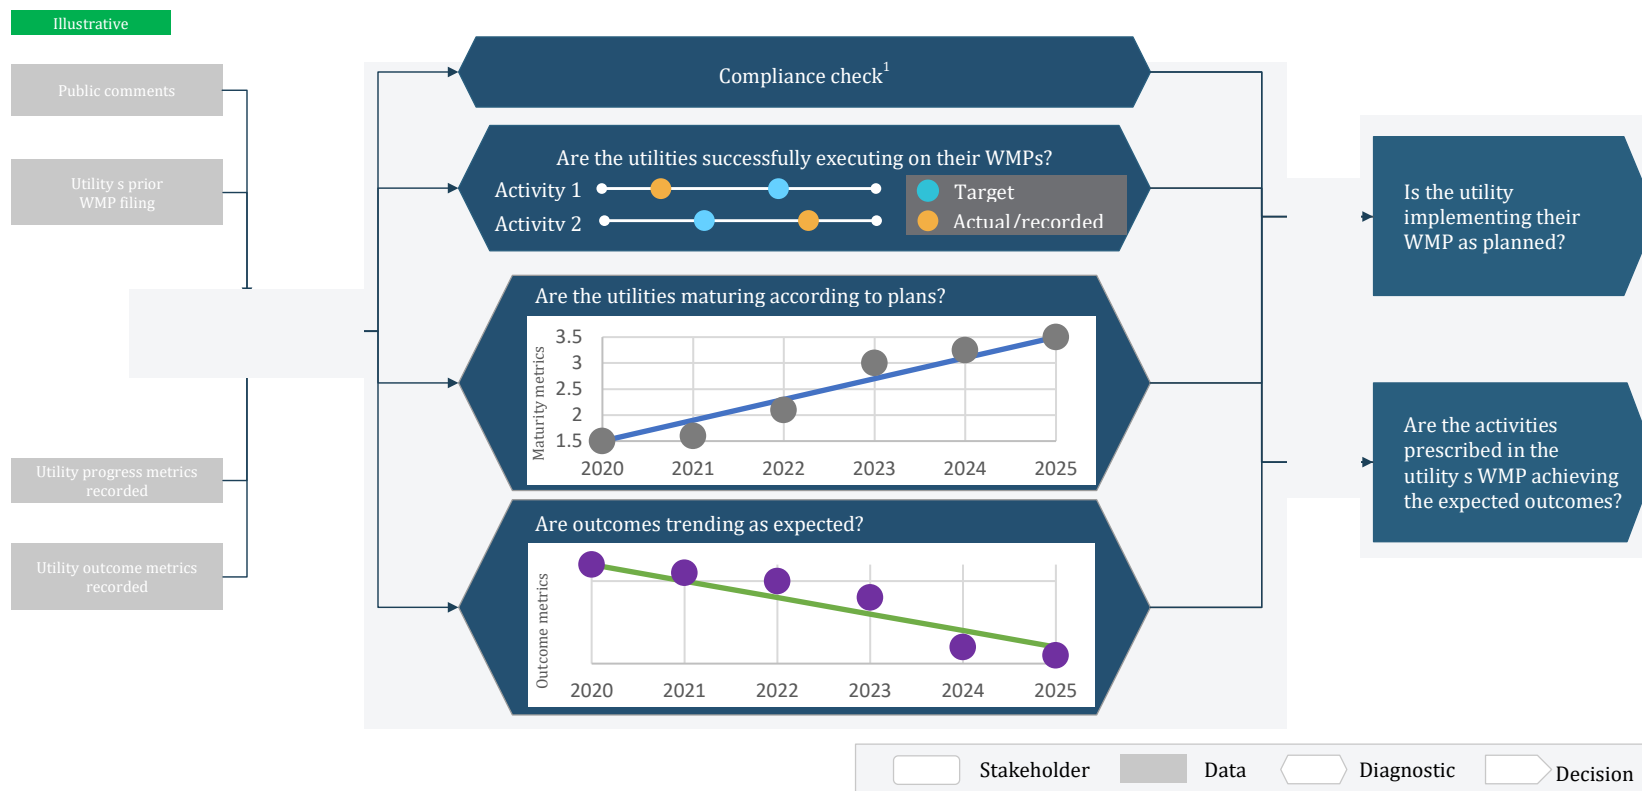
Illustrative

Public comments

Utility s prior WMP filing

Utility progress metrics recorded

Utility outcome metrics recorded

Compliance check$^1$

Are the utilities successfully executing on their WMPs?

Activity 1

Activity 2

Target

Actual/recorded

Are the utilities maturing according to plans?

Maturity metrics

3.5
3
2.5
2
1.5

2020 2021 2022 2023 2024 2025

Are outcomes trending as expected?

Outcome metrics

2020 2021 2022 2023 2024 2025

Is the utility implementing their WMP as planned?

Are the activities prescribed in the utility s WMP achieving the expected outcomes?

Stakeholder
Data
Diagnostic
Decision